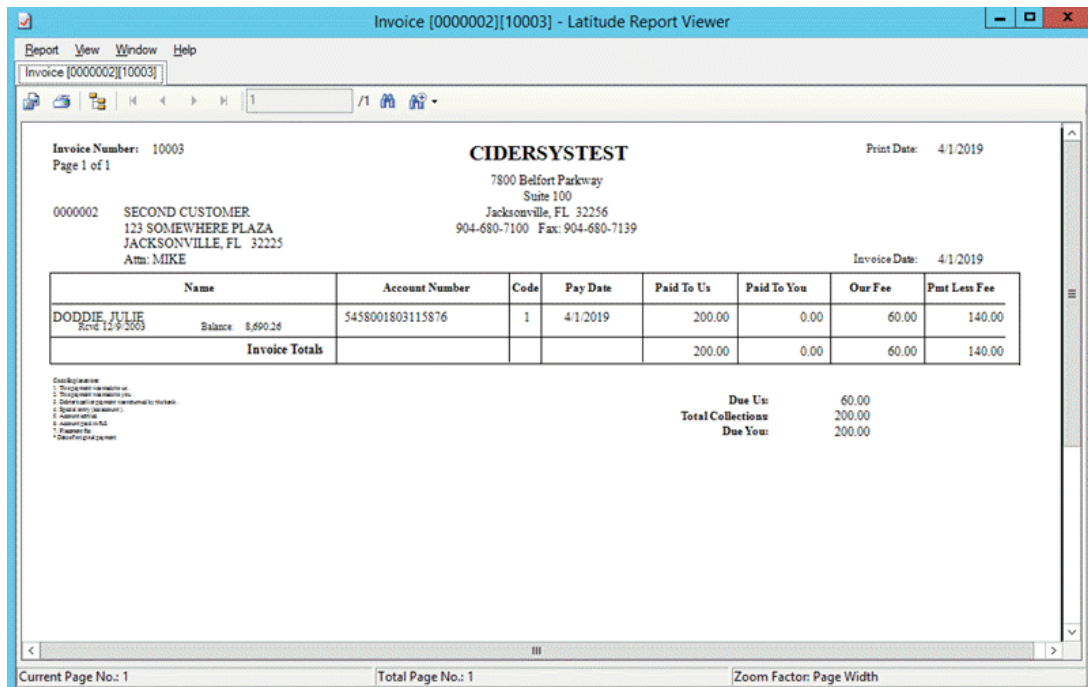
Invoice [0000002][10003] - Latitude Report Viewer

Report View Window Help

Invoice [0000002][10003]

1 /1

Invoice Number: 10003
Page 1 of 1

CIDERSYSTEST

Print Date: 4/1/2019

7800 Belfort Parkway
Suite 100
Jacksonville, FL 32256
904-680-7100 Fax: 904-680-7139

0000002 SECOND CUSTOMER
123 SOMEWHERE PLAZA
JACKSONVILLE, FL 32225
Attn: MIKE

Invoice Date: 4/1/2019

| Name | Account Number | Code | Pay Date | Paid To Us | Paid To You | Our Fee | Pmt Less Fee |
|---|---|---|---|---|---|---|---|
| DODDIE, JULIE Rcvd: 12/9/2003 Balance: 8,690.26 | 5458001803115876 | 1 | 4/1/2019 | 200.00 | 0.00 | 60.00 | 140.00 |
| Invoice Totals | | | | 200.00 | 0.00 | 60.00 | 140.00 |

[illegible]

Due Us: 60.00
Total Collections: 200.00
Due You: 200.00

Current Page No.: 1
Total Page No.: 1
Zoom Factor: Page Width